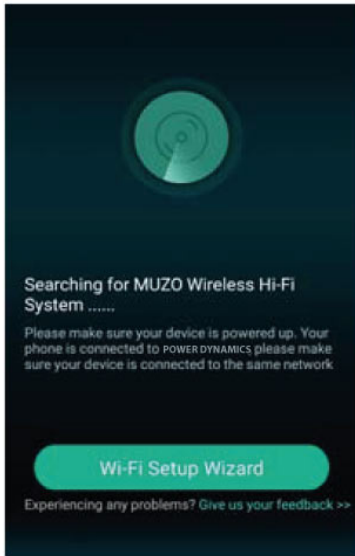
Searching for MUZO Wireless Hi-Fi System ......

Please make sure your device is powered up. Your phone is connected to POWER DYNAMICS please make sure your device is connected to the same network

Wi-Fi Setup Wizard

Experiencing any problems? Give us your feedback >>